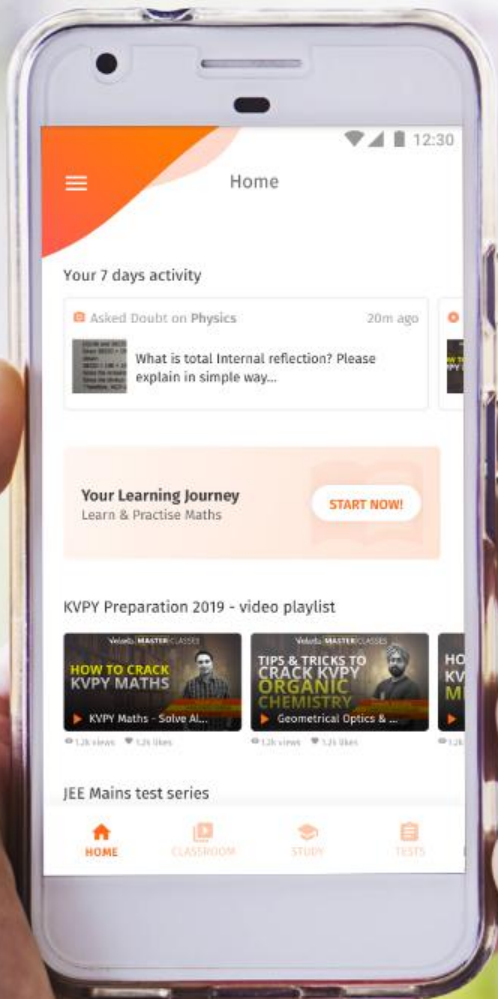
12:30

Home

Your 7 days activity

Asked Doubt on Physics 20m ago

What is total Internal reflection? Please explain in simple way...

Your Learning Journey
Learn & Practise Maths

START NOW!

KVPY Preparation 2019 - video playlist

Vedantu MASTERCLASSES
HOW TO CRACK KVPY MATHS
KVPY Maths - Solve Al...
1.2k views 1.2k likes

Vedantu MASTERCLASSES
TIPS & TRICKS TO CRACK KVPY ORGANIC CHEMISTRY
Geometrical Optics & ...
1.2k views 1.2k likes

HO KV M
1.2k

JEE Mains test series

HOME CLASSROOM STUDY TESTS